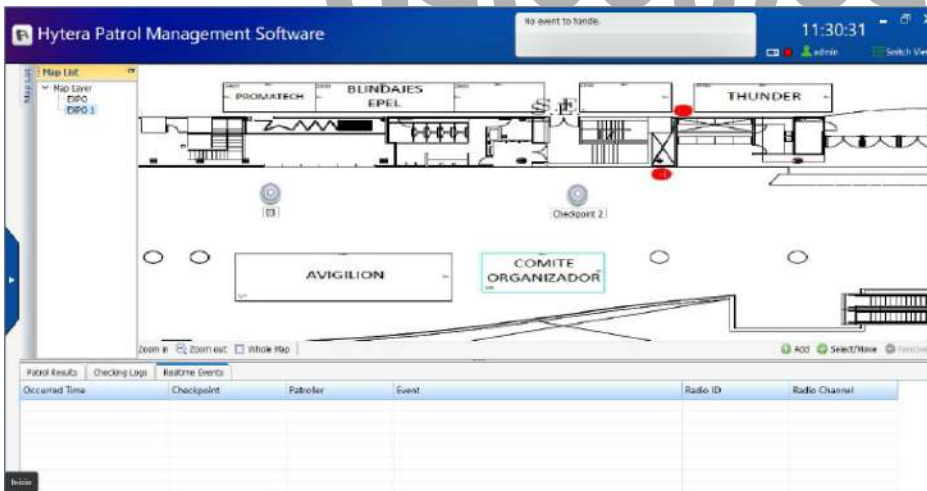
Hytera Patrol Management Software

No event to handle.

11:30:31

admin

Switch Vie

Map List

Map Layer
EIPO
EIPO 1

PROMATECH

BLINDAJES EPEL

S.E.

THUNDER

[3]

Checkpoint 2

AVIGILION

COMITE ORGANIZADOR

Zoom in Zoom out Whole Map

Add Select/Move

Patrol Results | Checking Logs | Realtime Events

| Occurred Time | Checkpoint | Patroller | Event | Radio ID | Radio Channel |
|---|---|---|---|---|---|

Inicio